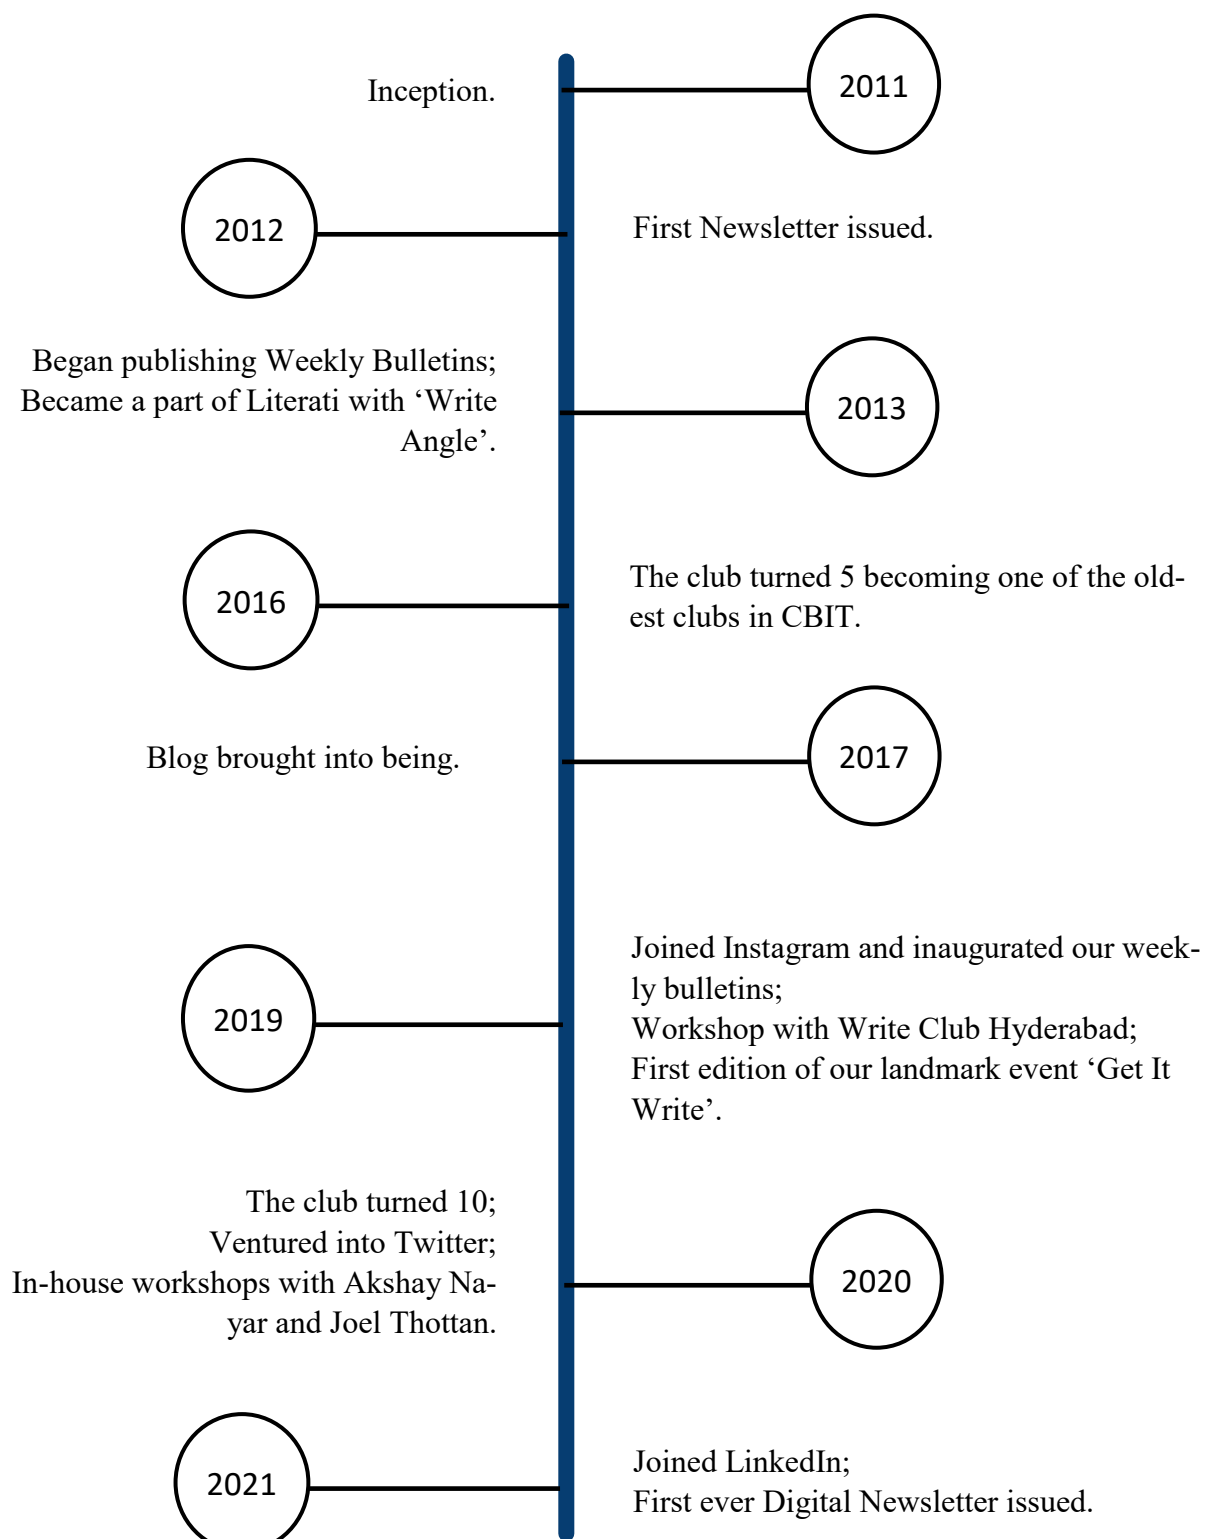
Inception.

2011

2012

First Newsletter issued.

Began publishing Weekly Bulletins;
Became a part of Literati with ‘Write Angle’.

2013

2016

The club turned 5 becoming one of the oldest clubs in CBIT.

Blog brought into being.

2017

2019

Joined Instagram and inaugurated our weekly bulletins;
Workshop with Write Club Hyderabad;
First edition of our landmark event ‘Get It Write’.

The club turned 10;
Ventured into Twitter;
In-house workshops with Akshay Nayar and Joel Thottan.

2020

2021

Joined LinkedIn;
First ever Digital Newsletter issued.